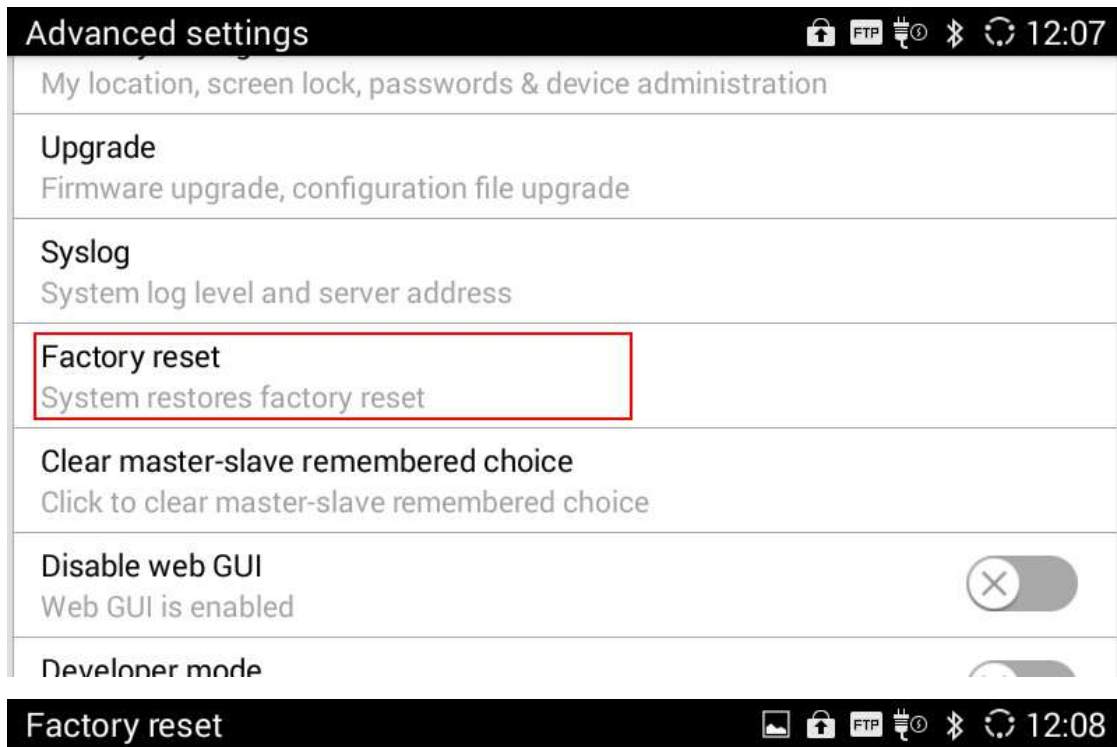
Advanced settings FTP 12:07

My location, screen lock, passwords & device administration

Upgrade
Firmware upgrade, configuration file upgrade

Syslog
System log level and server address

Factory reset
System restores factory reset

Clear master-slave remembered choice
Click to clear master-slave remembered choice

Disable web GUI
Web GUI is enabled

Developer mode

Factory reset FTP 12:08